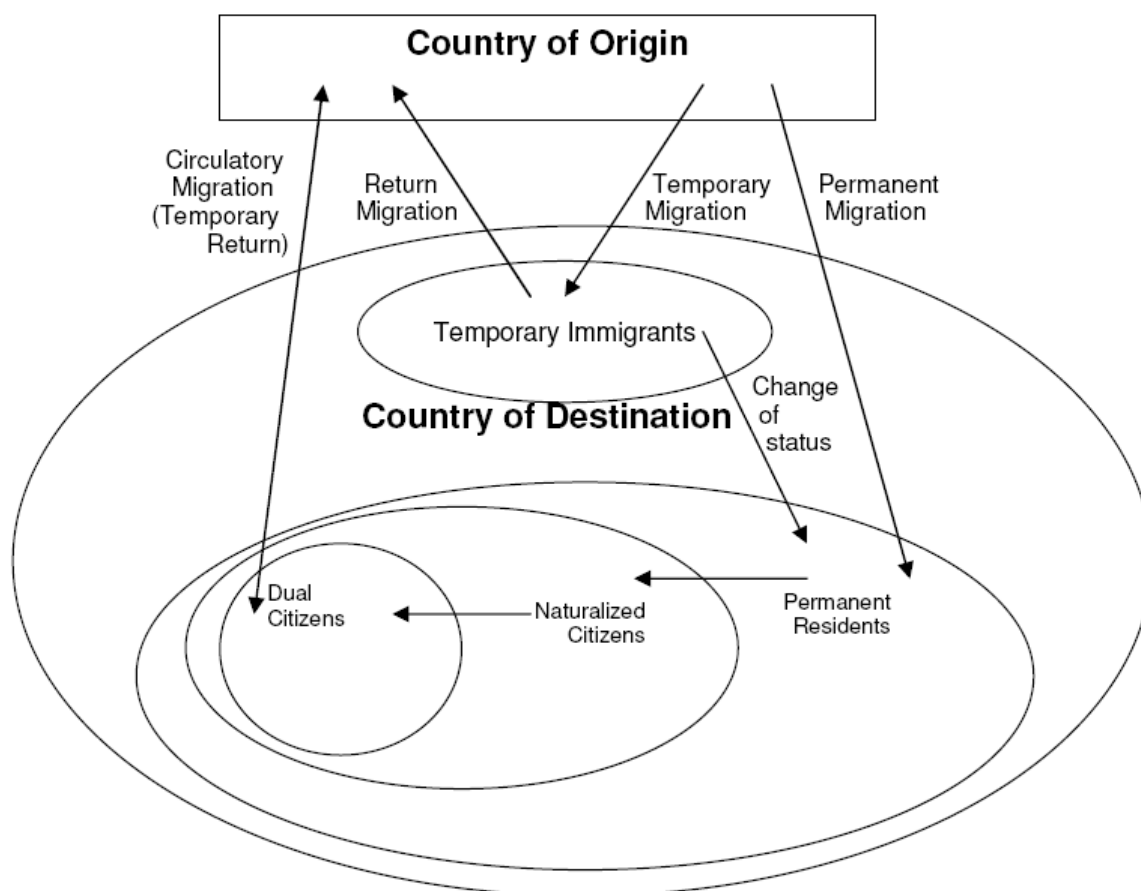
Country of Origin

Circulatory Migration (Temporary Return)

Return Migration

Temporary Migration

Permanent Migration

Temporary Immigrants

Change of status

Country of Destination

Dual Citizens

Naturalized Citizens

Permanent Residents